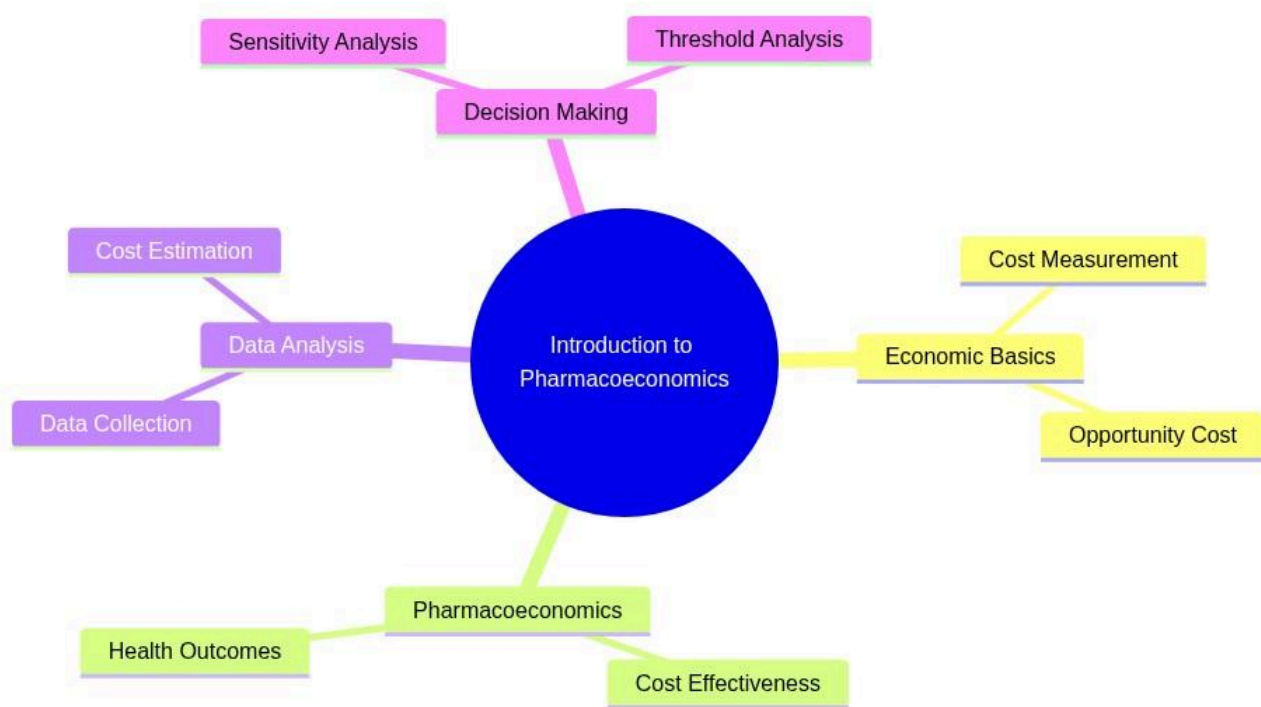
Sensitivity Analysis

Threshold Analysis

Decision Making

Cost Estimation

Data Analysis

Data Collection

Introduction to Pharmacoeconomics

Cost Measurement

Economic Basics

Opportunity Cost

Pharmacoeconomics

Health Outcomes

Cost Effectiveness